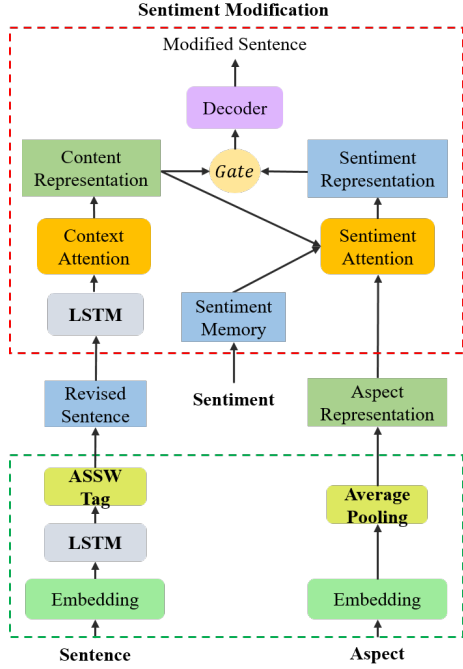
Sentiment Modification

Modified Sentence

Decoder

Content Representation

Gate

Sentiment Representation

Context Attention

Sentiment Attention

LSTM

Sentiment Memory

Revised Sentence

Sentiment

Aspect Representation

ASSW Tag

LSTM

Average Pooling

Embedding

Embedding

Sentence

Aspect